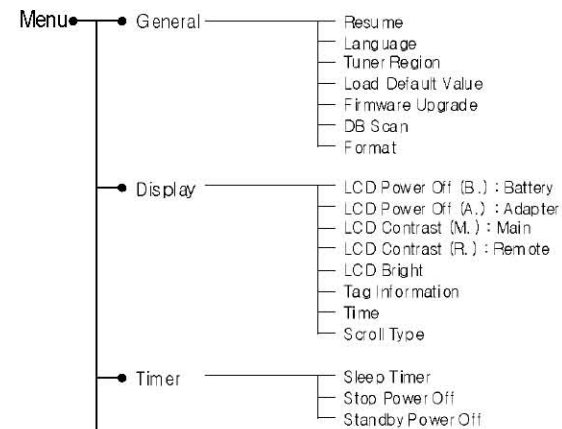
Menu
General
Resume
Language
Tuner Region
Load Default Value
Firmware Upgrade
DB Scan
Format

Display
LCD Power Off (B.) : Battery
LCD Power Off (A.) : Adapter
LCD Contrast (M.) : Main
LCD Contrast (R.) : Remote
LCD Bright
Tag Information
Time
Scroll Type

Timer
Sleep Timer
Stop Power Off
Standby Power Off